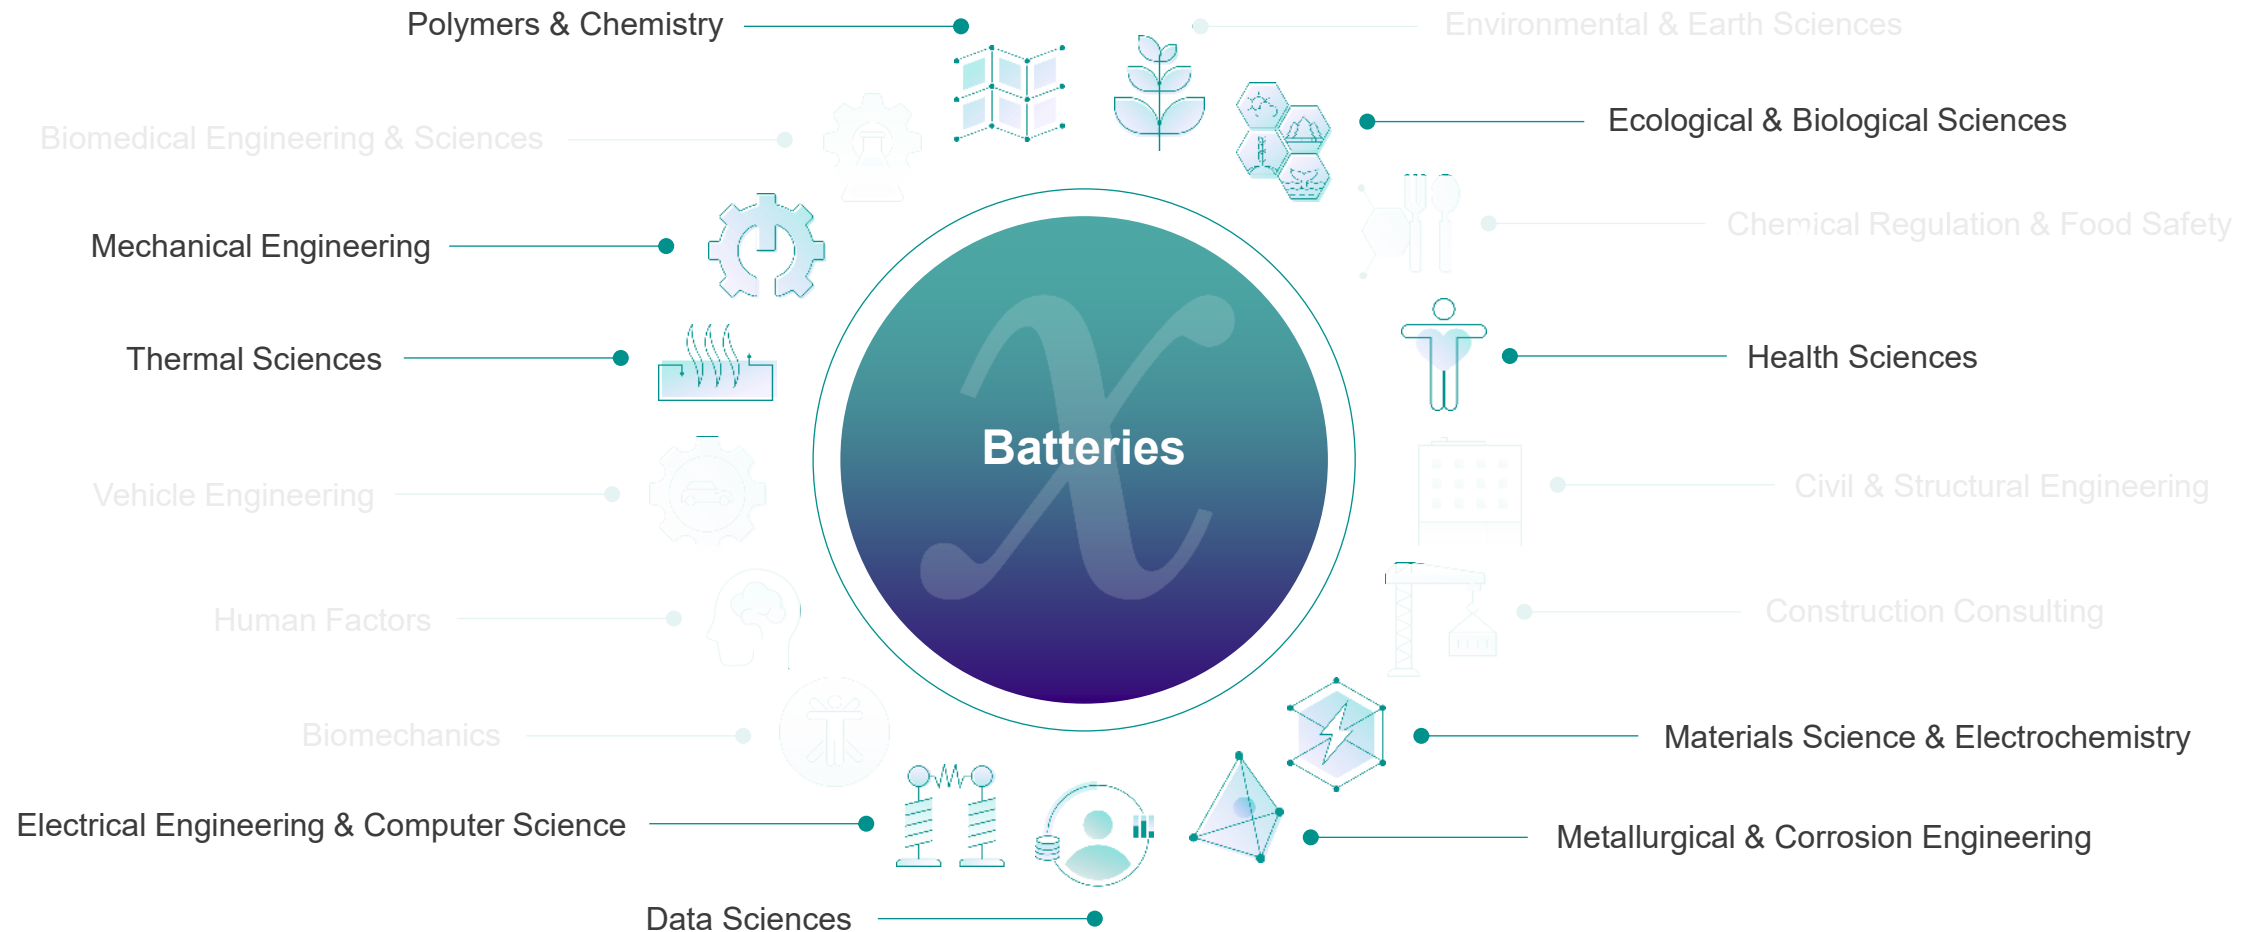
Polymers & Chemistry

Environmental & Earth Sciences

Biomedical Engineering & Sciences

Ecological & Biological Sciences

Chemical Regulation & Food Safety

Mechanical Engineering

Thermal Sciences

Health Sciences

Batteries

Vehicle Engineering

Civil & Structural Engineering

Human Factors

Construction Consulting

Biomechanics

Materials Science & Electrochemistry

Electrical Engineering & Computer Science

Metallurgical & Corrosion Engineering

Data Sciences